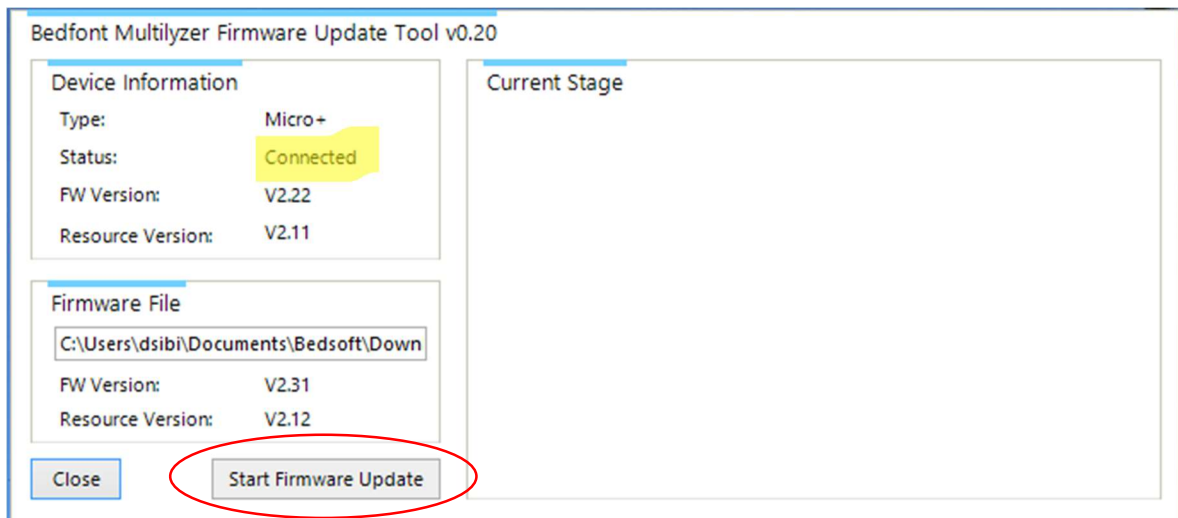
Bedfont Multilyzer Firmware Update Tool v0.20

Device Information

Type: Micro+

Status: Connected

FW Version: V2.22

Resource Version: V2.11

Firmware File

C:\Users\dsibi\Documents\Bedsoft\Down

FW Version: V2.31

Resource Version: V2.12

Current Stage

Close

Start Firmware Update